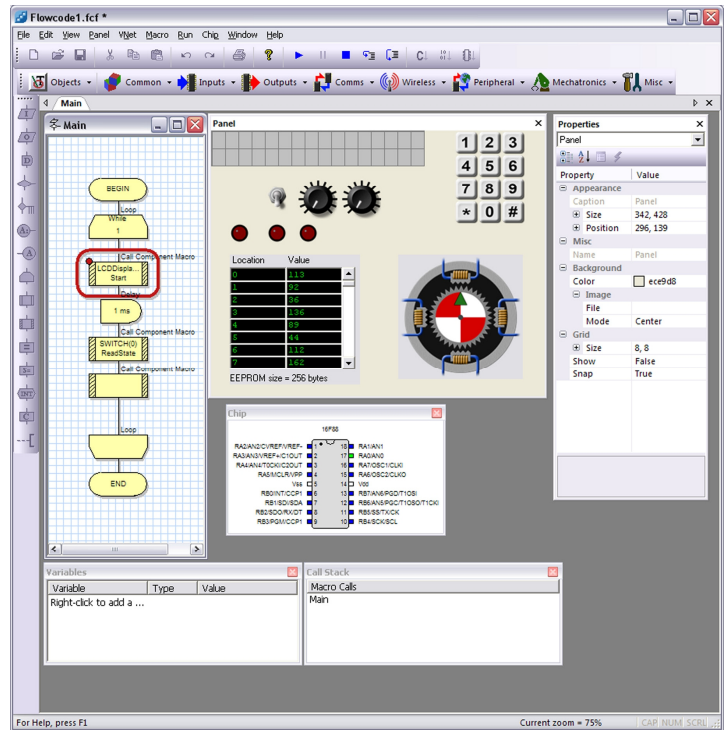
Flowcode1.fcf *

File Edit View Panel VNet Macro Run Chip Window Help

Objects Common Inputs Outputs Comms Wireless Peripheral Mechatronics Misc

Main

Main

BEGIN
Loop
While
1
Call Component Macro
LCDDispla... Start
Delay
1 ms
Call Component Macro
SWITCH(0) ReadState
Call Component Macro
Loop
END

Panel

1 2 3
4 5 6
7 8 9
* 0 #

| Location | Value |
|---|---|
| 0 | 113 |
| 1 | 92 |
| 2 | 36 |
| 3 | 136 |
| 4 | 89 |
| 5 | 44 |
| 6 | 112 |
| 7 | 162 |

EEPROM size = 256 bytes

Properties
Panel

| Property | Value |
|---|---|
| Appearance | |
| Caption | Panel |
| Size | 342, 428 |
| Position | 296, 139 |
| Misc | |
| Name | Panel |
| Background | |
| Color | ece9d8 |
| Image | |
| File | |
| Mode | Center |
| Grid | |
| Size | 8, 8 |
| Show | False |
| Snap | True |

Chip
16F88
RA2/AN2/CVREF/VREF- 1
RA3/AN3/VREF+/C1OUT 2
RA4/AN4/T0CKI/C2OUT 3
RA5/MCLR/VPP 4
Vss 5
RB0/INT/CCP1 6
RB1/SDI/SDA 7
RB2/SDO/RX/DT 8
RB3/PGM/CCP1 9
18 RA1/AN1
17 RA0/AN0
16 RA7/OSC1/CLKI
15 RA6/OSC2/CLKO
14 V00
13 RB7/AN6/PGD/T1OSI
12 RB6/AN5/PGC/T1OSO/T1CKI
11 RB5/SS/TX/CK
10 RB4/SCK/SCL

Variables
| Variable | Type | Value |
|---|---|---|
| Right-click to add a ... | | |

Call Stack
Macro Calls
Main

For Help, press F1
Current zoom = 75%
CAP NUM SCRL